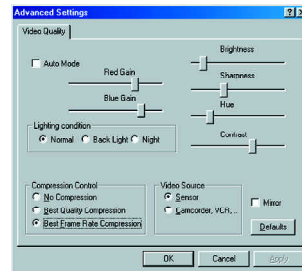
Advanced Settings

Video Quality

Auto Mode

Red Gain

Blue Gain

Brightness

Sharpness

Hue

Contrast

Lighting condition

Normal

Back Light

Night

Compression Control

No Compression

Best Quality Compression

Best Frame Rate Compression

Video Source

Sensor

Camcorder, VCR, ...

Mirror

Defaults

OK

Cancel

Apply